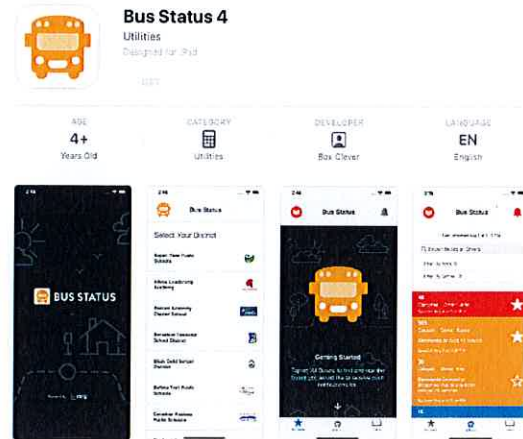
Bus Status 4
Utilities
Designed for iPad

GET

AGE
4+
Years Old

CATEGORY
Utilities

DEVELOPER
Box Clever

LANGUAGE
EN
English

BUS STATUS

Bus Status
Select Your District

Bus Status
Getting Started

Bus Status